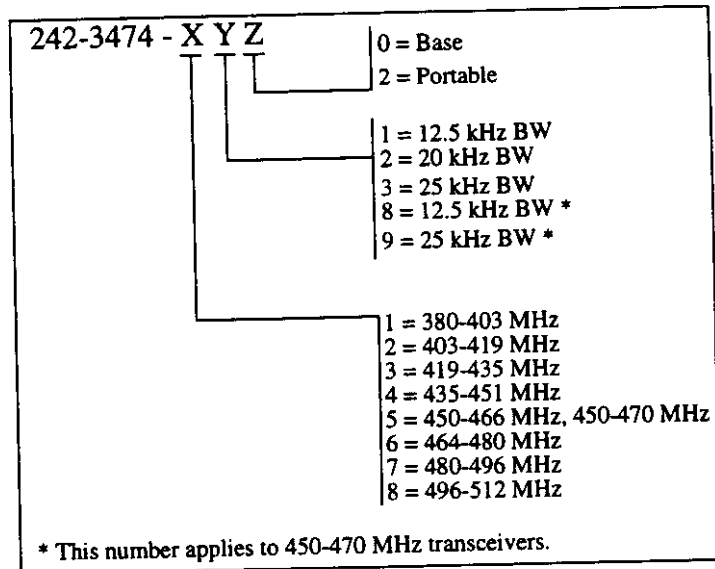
242-3474 - X Y Z

0 = Base
2 = Portable

1 = 12.5 kHz BW
2 = 20 kHz BW
3 = 25 kHz BW
8 = 12.5 kHz BW *
9 = 25 kHz BW *

1 = 380-403 MHz
2 = 403-419 MHz
3 = 419-435 MHz
4 = 435-451 MHz
5 = 450-466 MHz, 450-470 MHz
6 = 464-480 MHz
7 = 480-496 MHz
8 = 496-512 MHz

* This number applies to 450-470 MHz transceivers.